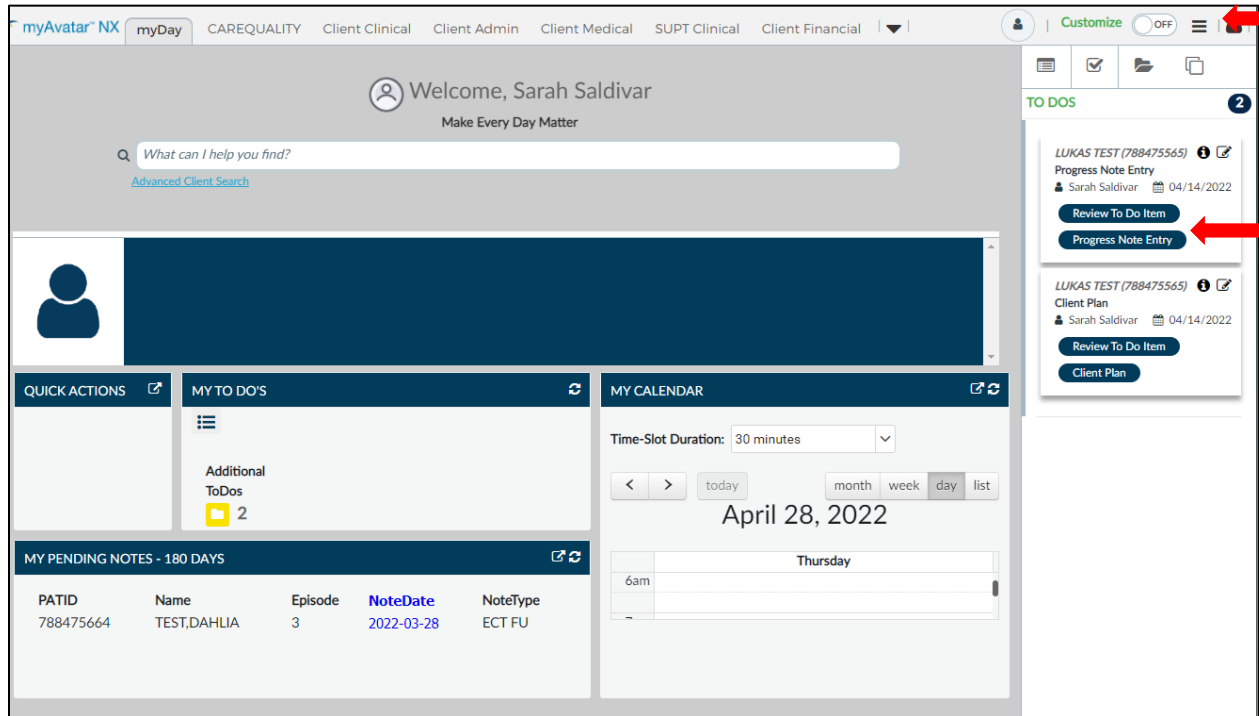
myAvatar™ NX myDay CAREQUALITY Client Clinical Client Admin Client Medical SUPT Clinical Client Financial

Customize OFF

Welcome, Sarah Saldivar
Make Every Day Matter

What can I help you find?
Advanced Client Search

QUICK ACTIONS

MY TO DO'S

Additional ToDos
2

MY CALENDAR

Time-Slot Duration: 30 minutes

today month week day list

April 28, 2022

Thursday
6am

MY PENDING NOTES - 180 DAYS

| PATID | Name | Episode | NoteDate | NoteType |
|---|---|---|---|---|
| 788475664 | TEST,DAHLIA | 3 | 2022-03-28 | ECT FU |

TO DOS 2

LUKAS TEST (788475565)
Progress Note Entry
Sarah Saldivar 04/14/2022
Review To Do Item
Progress Note Entry

LUKAS TEST (788475565)
Client Plan
Sarah Saldivar 04/14/2022
Review To Do Item
Client Plan